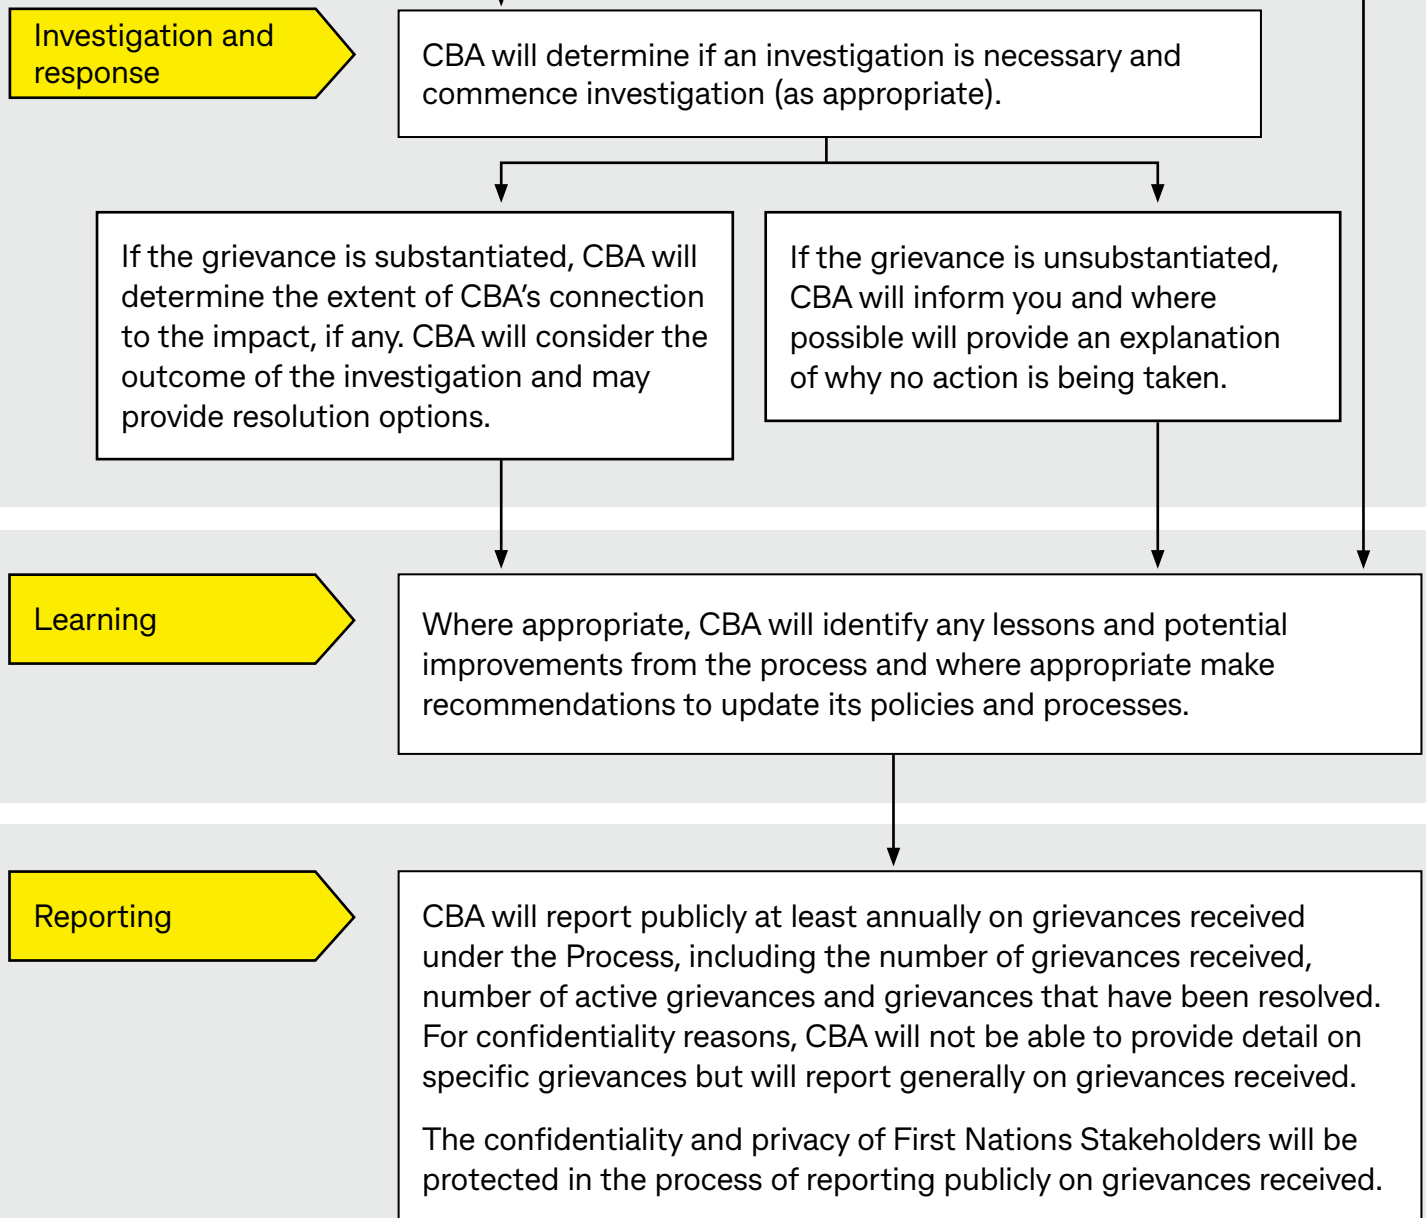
Investigation and response

CBA will determine if an investigation is necessary and commence investigation (as appropriate).

If the grievance is substantiated, CBA will determine the extent of CBA's connection to the impact, if any. CBA will consider the outcome of the investigation and may provide resolution options.

If the grievance is unsubstantiated, CBA will inform you and where possible will provide an explanation of why no action is being taken.

Learning

Where appropriate, CBA will identify any lessons and potential improvements from the process and where appropriate make recommendations to update its policies and processes.

Reporting

CBA will report publicly at least annually on grievances received under the Process, including the number of grievances received, number of active grievances and grievances that have been resolved. For confidentiality reasons, CBA will not be able to provide detail on specific grievances but will report generally on grievances received.

The confidentiality and privacy of First Nations Stakeholders will be protected in the process of reporting publicly on grievances received.